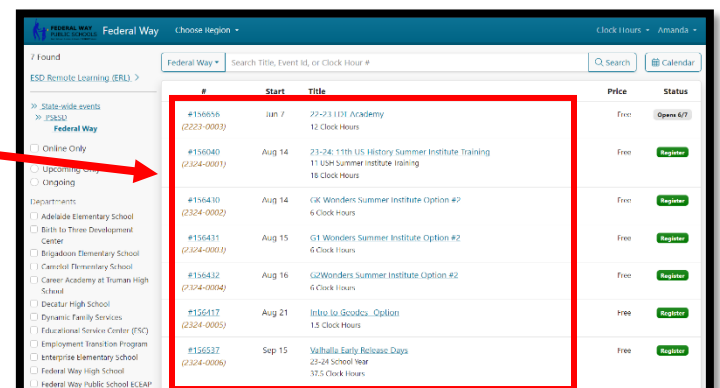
FEDERAL WAY PUBLIC SCHOOLS Federal Way Choose Region ▾ Clock Hours ▾ Amanda ▾

7 Found

ESD Remote Learning (ERL) >

» State-wide events
» PSESD
Federal Way

Online Only
Upcoming Only
Ongoing

Departments
Adelaide Elementary School
Birth to Three Development Center
Brigadoon Elementary School
Camelot Elementary School
Career Academy at Truman High School
Decatur High School
Dynamic Family Services
Educational Service Center (ESC)
Employment Transition Program
Enterprise Elementary School
Federal Way High School
Federal Way Public School ECEAP

Federal Way ▾ Search Title, Event Id, or Clock Hour # Search Calendar

| # | Start | Title | Price | Status |
|---|---|---|---|---|
| #156656 (2223-0003) | Jun 7 | 22-23 LDT Academy 12 Clock Hours | Free | Opens 6/7 |
| #156040 (2324-0001) | Aug 14 | 23-24: 11th US History Summer Institute Training 11 USH Summer Institute Training 18 Clock Hours | Free | Register |
| #156430 (2324-0002) | Aug 14 | GK Wonders Summer Institute Option #2 6 Clock Hours | Free | Register |
| #156431 (2324-0003) | Aug 15 | G1 Wonders Summer Institute Option #2 6 Clock Hours | Free | Register |
| #156432 (2324-0004) | Aug 16 | G2Wonders Summer Institute Option #2 6 Clock Hours | Free | Register |
| #156417 (2324-0005) | Aug 21 | Intro to Goodcs Option 1.5 Clock Hours | Free | Register |
| #156537 (2324-0006) | Sep 15 | Valhalla Early Release Days 23-24 School Year 37.5 Clock Hours | Free | Register |